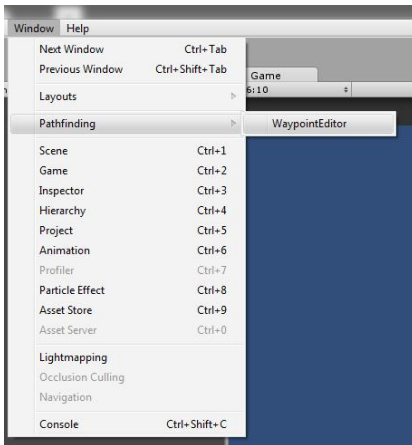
Window Help

Next Window Ctrl+Tab
Previous Window Ctrl+Shift+Tab

Game
6:10

Layouts

Pathfinding
WaypointEditor

Scene Ctrl+1
Game Ctrl+2
Inspector Ctrl+3
Hierarchy Ctrl+4
Project Ctrl+5
Animation Ctrl+6
Profiler Ctrl+7
Particle Effect Ctrl+8
Asset Store Ctrl+9
Asset Server Ctrl+0

Lightmapping
Occlusion Culling
Navigation

Console Ctrl+Shift+C